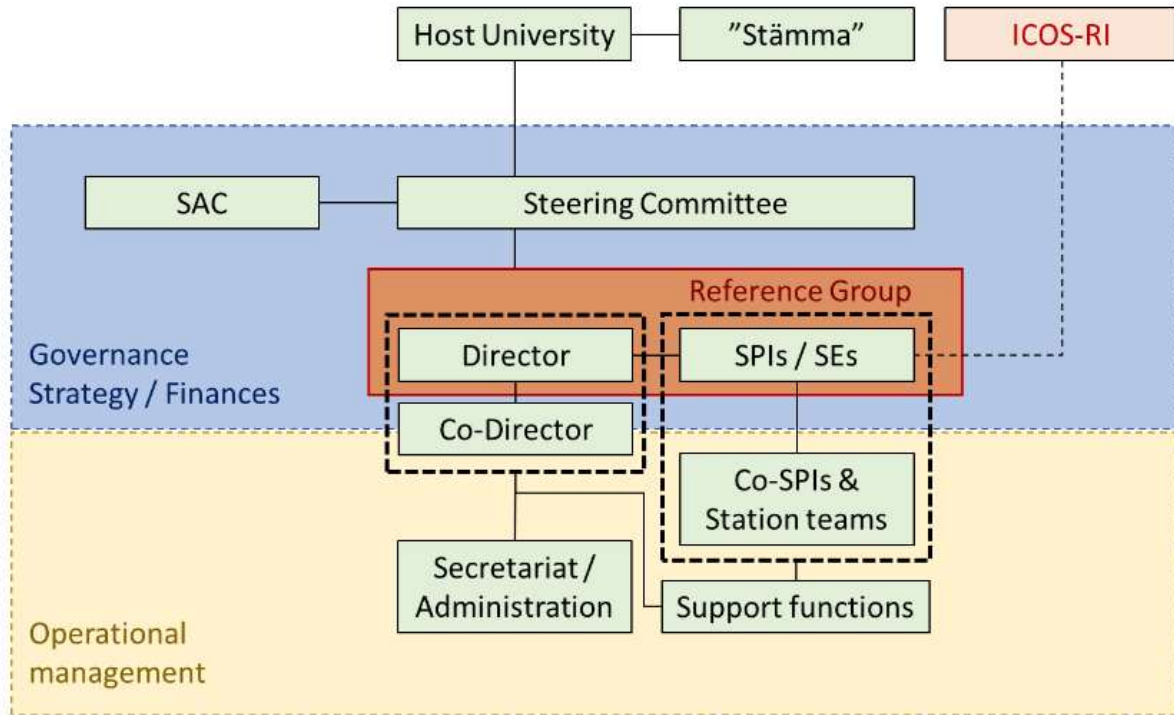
Host University
"Stämma"
ICOS-RI
SAC
Steering Committee
Reference Group
Governance
Strategy / Finances
Director
SPIs / SEs
Co-Director
Co-SPIs &
Station teams
Secretariat /
Administration
Support functions
Operational
management